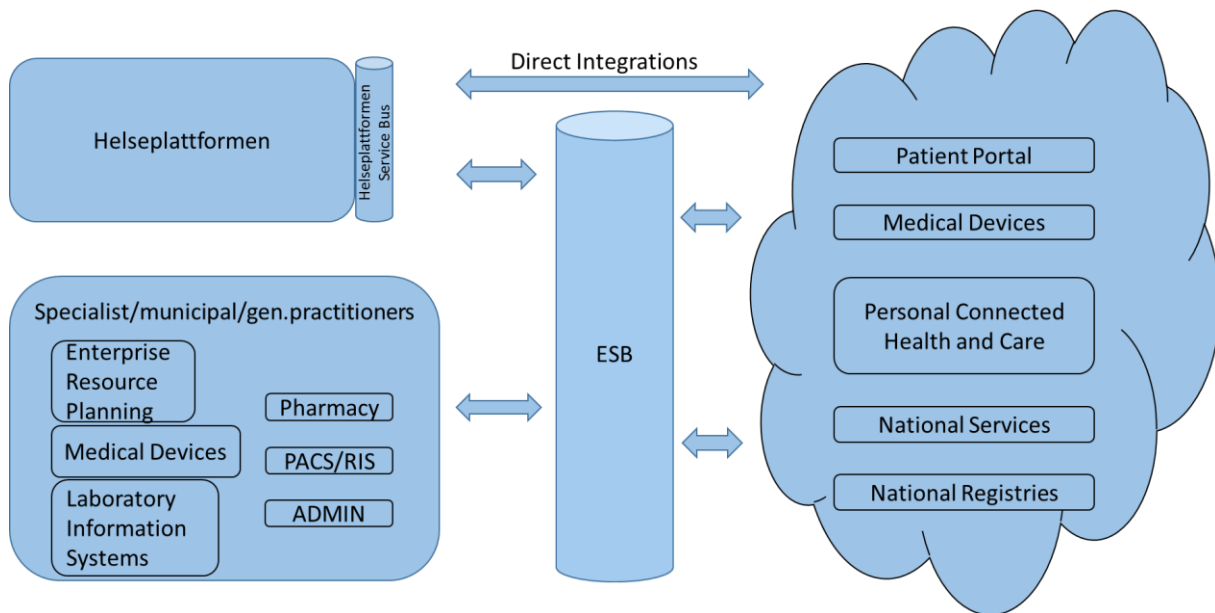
Direct Integrations

Helseplattformen

Helseplattformen Service Bus

ESB

Patient Portal

Medical Devices

Personal Connected Health and Care

National Services

National Registries

Specialist/municipal/gen.practitioners

Enterprise Resource Planning

Medical Devices

Laboratory Information Systems

Pharmacy

PACS/RIS

ADMIN